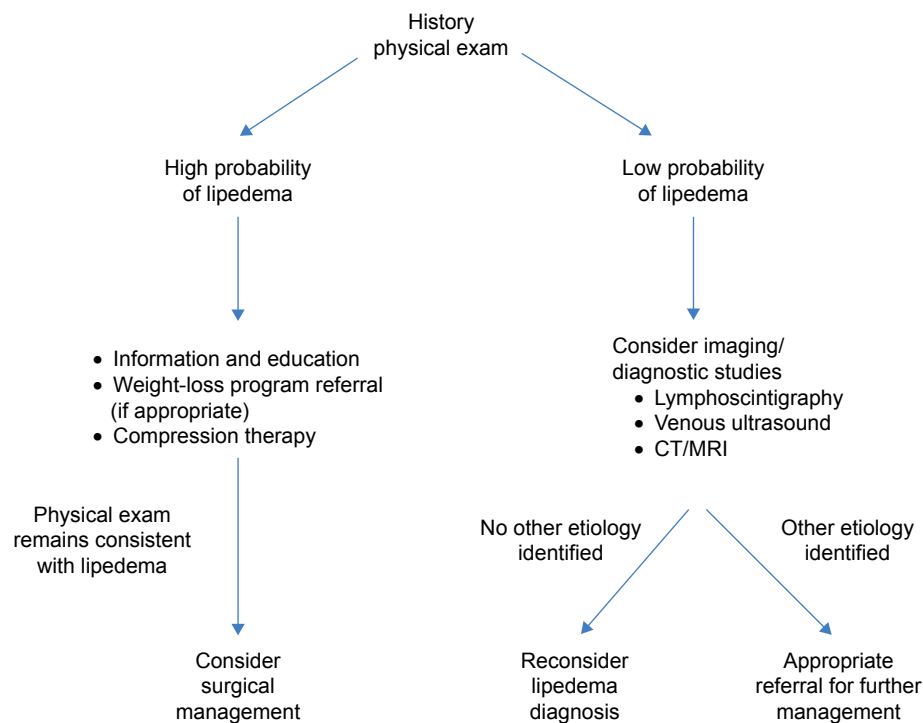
History
physical exam

High probability
of lipedema

Low probability
of lipedema

- Information and education
- Weight-loss program referral (if appropriate)
- Compression therapy

Consider imaging/
diagnostic studies
- Lymphoscintigraphy
- Venous ultrasound
- CT/MRI

Physical exam
remains consistent
with lipedema

No other etiology
identified

Other etiology
identified

Consider
surgical
management

Reconsider
lipedema
diagnosis

Appropriate
referral for further
management